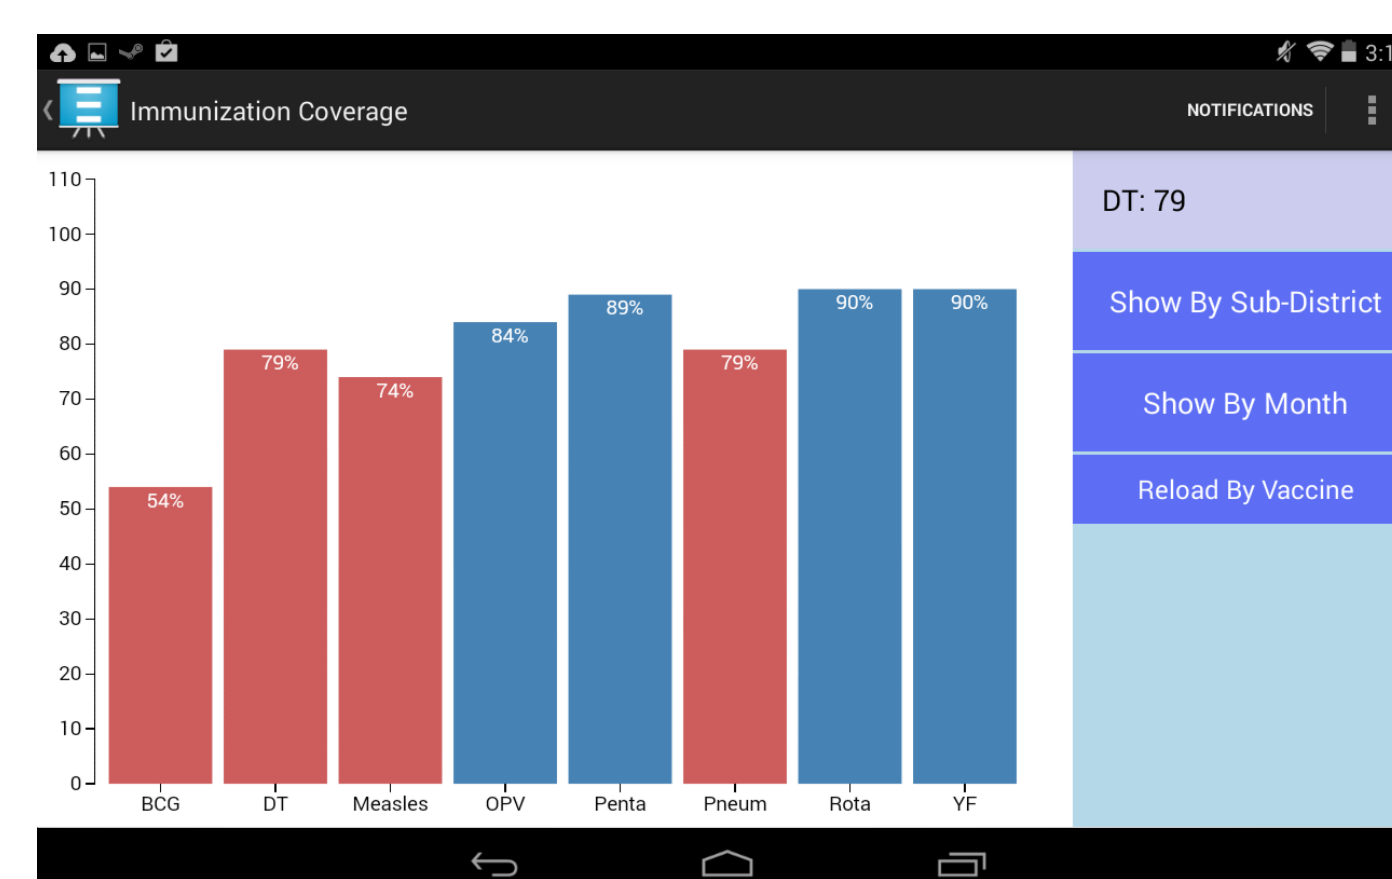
3:1

Immunization Coverage

NOTIFICATIONS

110
100
90
80
70
60
50
40
30
20
10
0

54%
79%
74%
84%
89%
79%
90%
90%

BCG
DT
Measles
OPV
Penta
Pneum
Rota
YF

DT: 79

Show By Sub-District

Show By Month

Reload By Vaccine